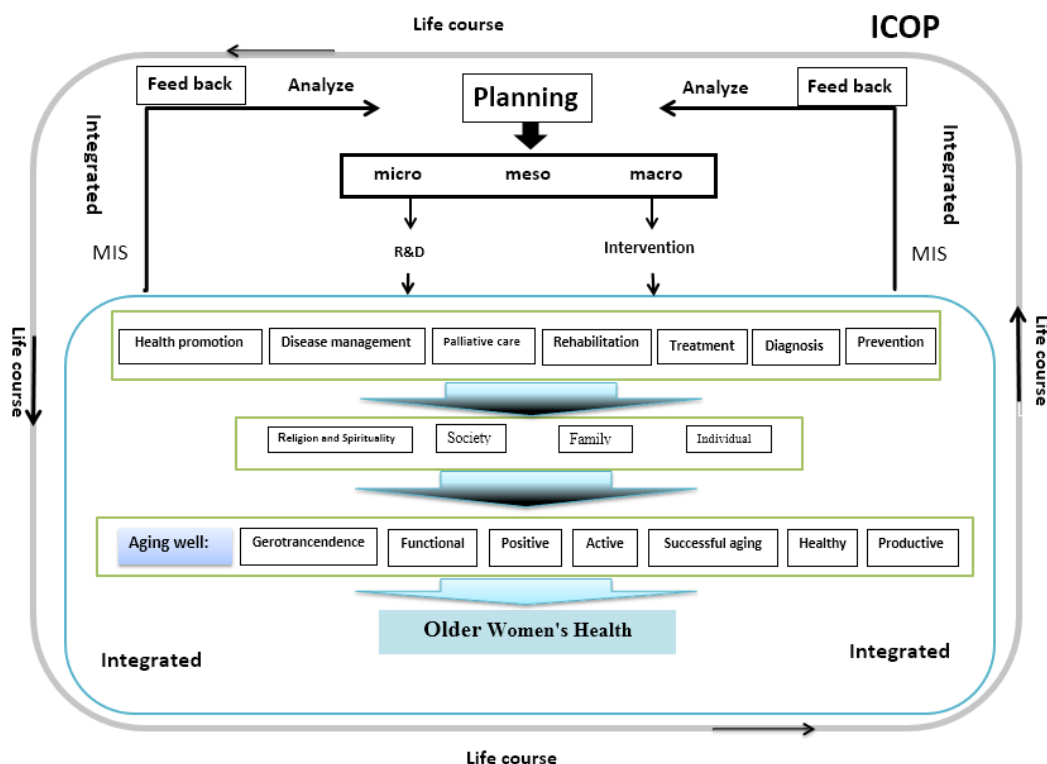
Life course

ICOP

Feed back

Analyze

Planning

Analyze

Feed back

Integrated

Integrated

micro meso macro

R&D

Intervention

MIS

MIS

Life course

Life course

Health promotion | Disease management | Palliative care | Rehabilitation | Treatment | Diagnosis | Prevention

Religion and Spirituality | Society | Family | Individual

Aging well: | Gerotrancendence | Functional | Positive | Active | Successful aging | Healthy | Productive

Older Women's Health

Integrated

Integrated

Life course